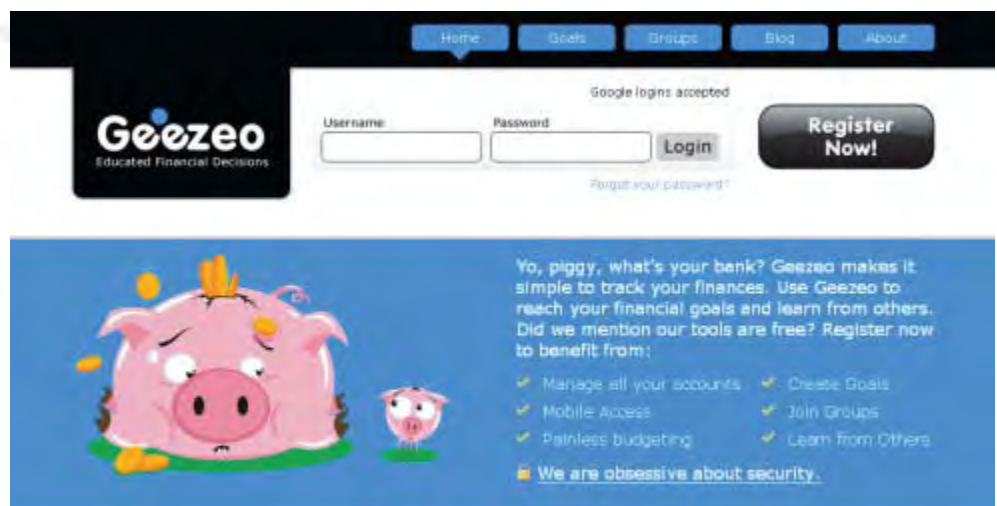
Home Goals Groups Blog About

Geezeo
Educated Financial Decisions

Google logins accepted

Username

Password

Login

Forgot your password?

Register Now!

Yo, piggy, what's your bank? Geezeo makes it simple to track your finances. Use Geezeo to reach your financial goals and learn from others. Did we mention our tools are free? Register now to benefit from:

Manage all your accounts
Create Goals
Mobile Access
Join Groups
Painless budgeting
Learn from Others

We are obsessive about security.